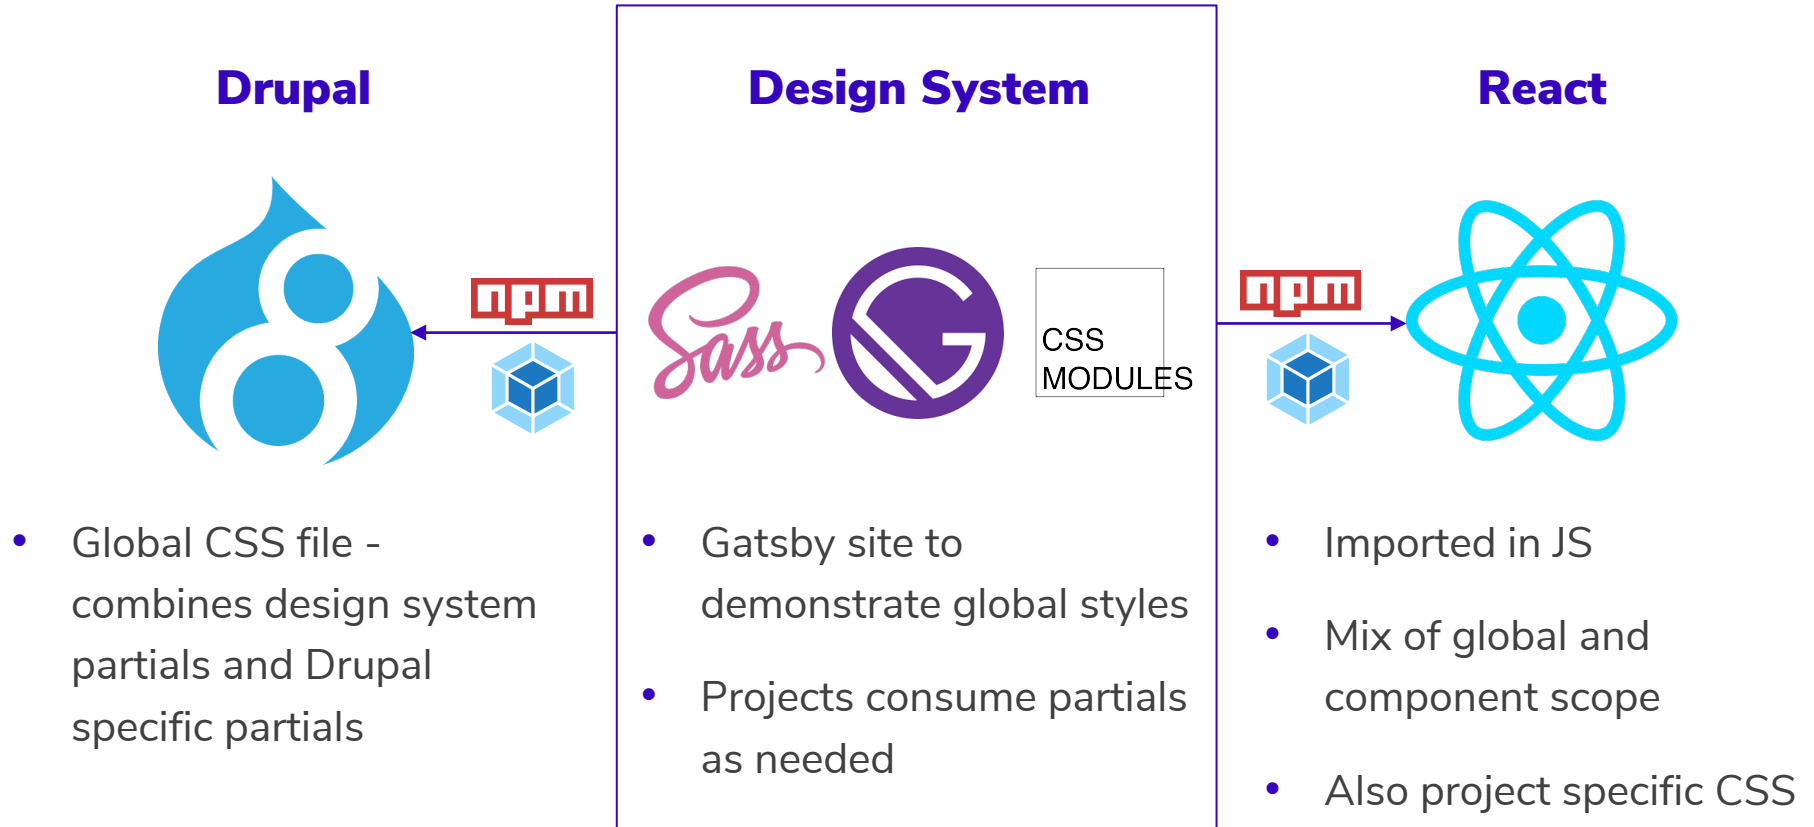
Drupal

npm

- Global CSS file - combines design system partials and Drupal specific partials

Design System

Sass

CSS MODULES

- Gatsby site to demonstrate global styles
- Projects consume partials as needed

React

npm

- Imported in JS
- Mix of global and component scope
- Also project specific CSS